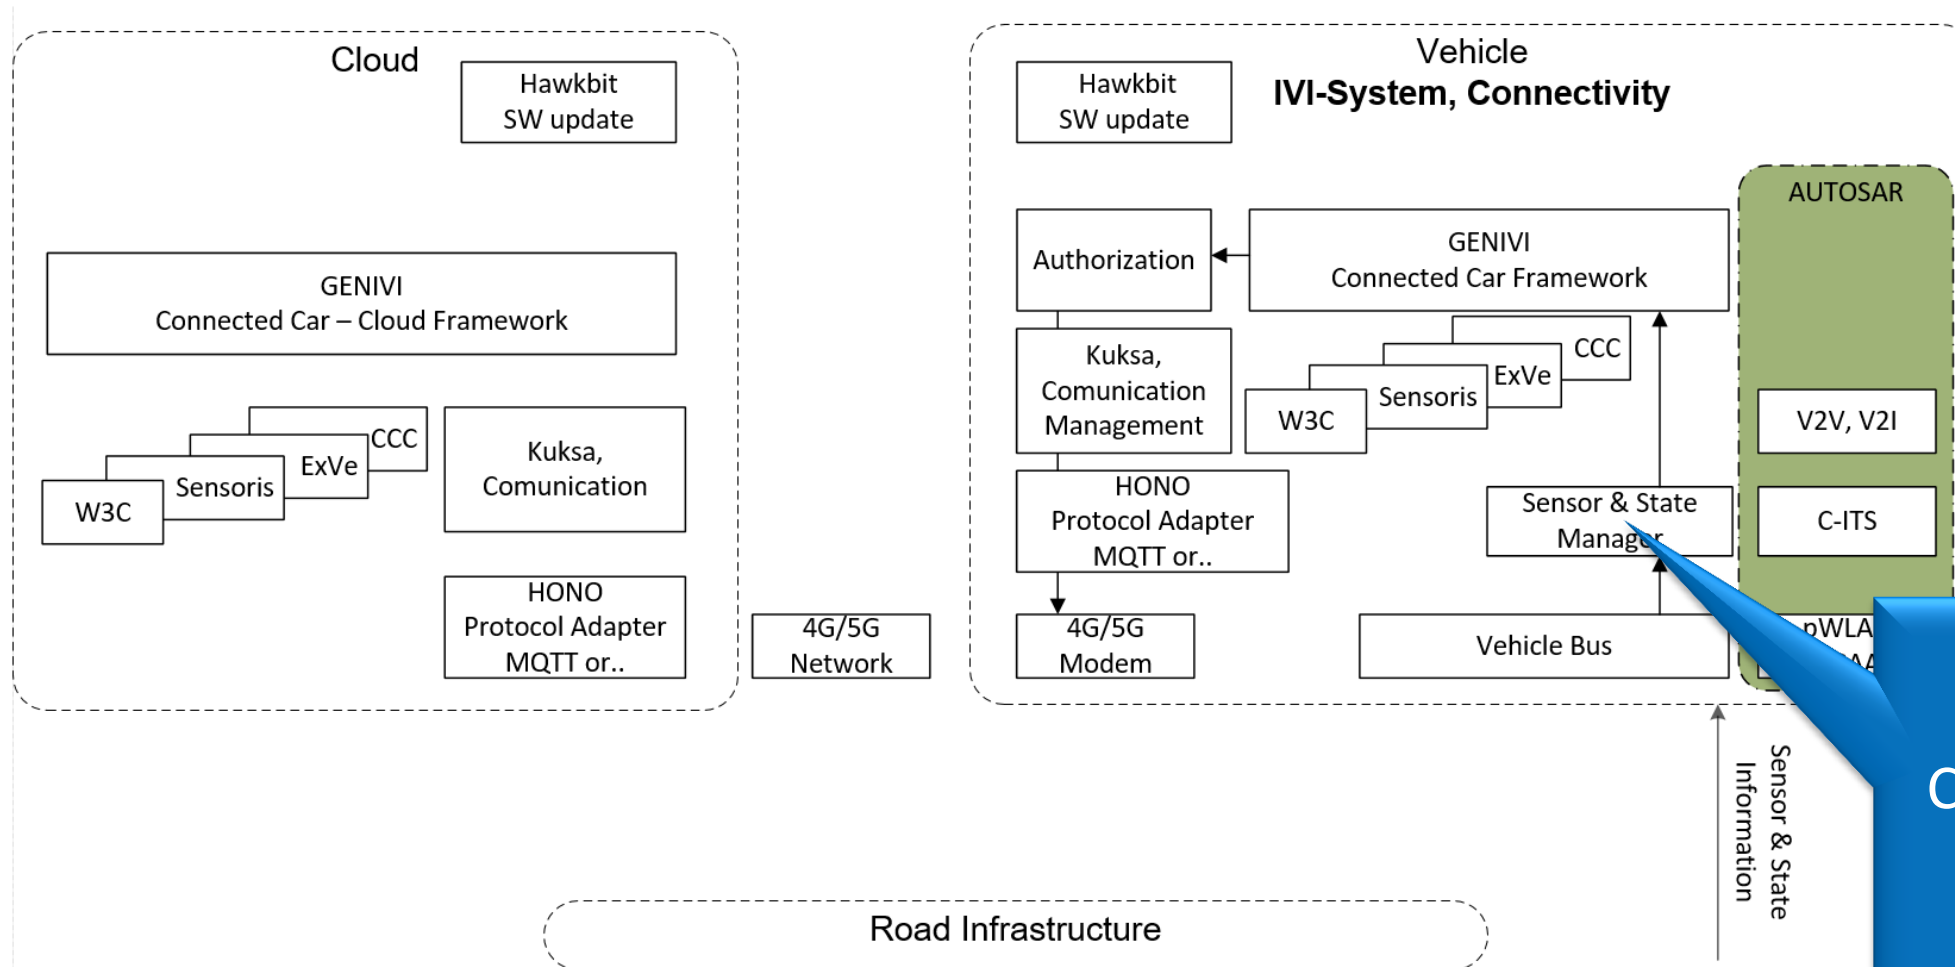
Cloud

Hawkbit
SW update

GENIVI
Connected Car – Cloud Framework

CCC
ExVe
Sensoris
W3C

Kuksa,
Comunication

HONO
Protocol Adapter
MQTT or..

4G/5G
Network

Vehicle
IVI-System, Connectivity

Hawkbit
SW update

Authorization

GENIVI
Connected Car Framework

Kuksa,
Comunication
Management

CCC
ExVe
Sensoris
W3C

HONO
Protocol Adapter
MQTT or..

Sensor & State
Manag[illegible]

4G/5G
Modem

Vehicle Bus

AUTOSAR

V2V, V2I

C-ITS

pWLA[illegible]

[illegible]

Sensor & State
Information

Road Infrastructure

C